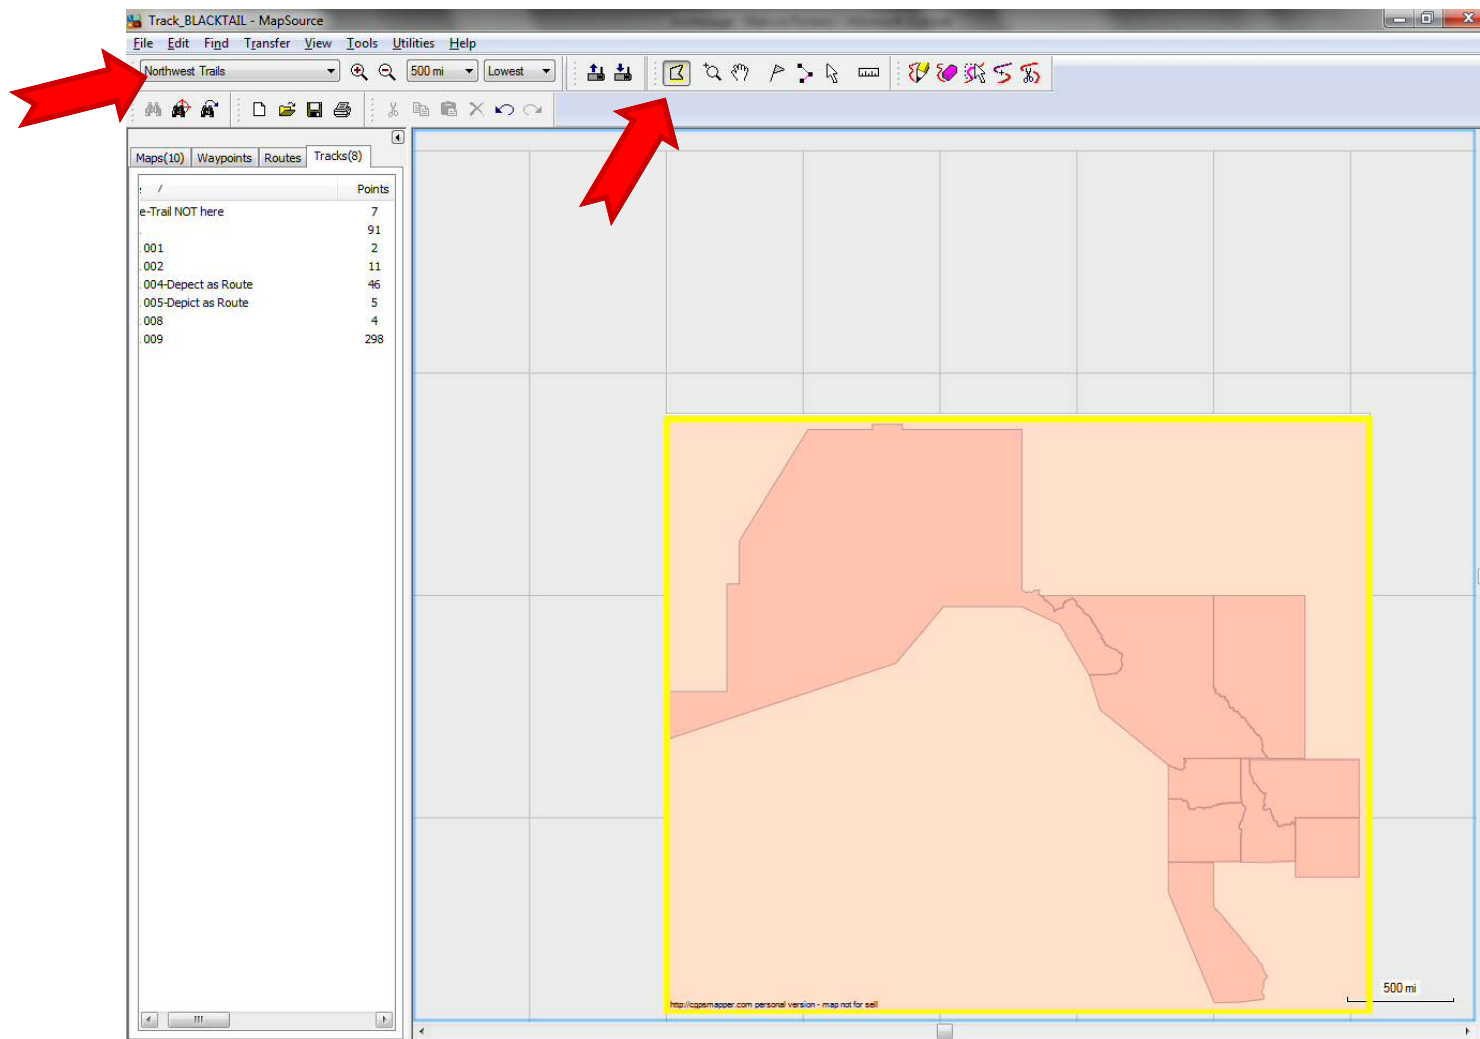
Track_BLACKTAIL - MapSource

File Edit Find Transfer View Tools Utilities Help

Northwest Trails

500 mi

Lowest

Maps(10) Waypoints Routes Tracks(8)

| / | Points |
|---|---|
| e-Trail NOT here | 7 |
| . | 91 |
| .001 | 2 |
| .002 | 11 |
| .004-Depect as Route | 46 |
| .005-Depict as Route | 5 |
| .008 | 4 |
| .009 | 298 |

http://gpsmapper.com personal version - map not for sell

500 mi